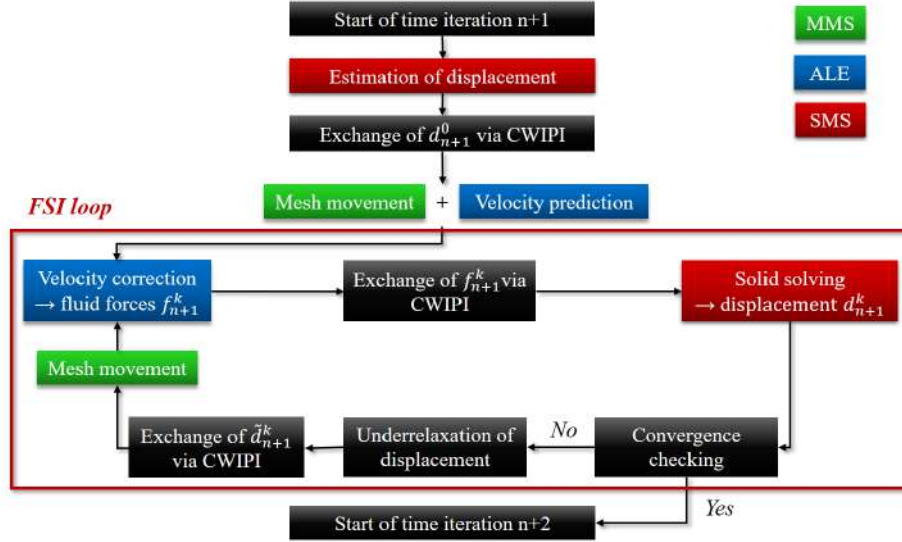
Start of time iteration n+1

MMS

ALE

SMS

Estimation of displacement

Exchange of $d_{n+1}^{0}$ via CWIPI

FSI loop

Mesh movement + Velocity prediction

Velocity correction → fluid forces $f_{n+1}^{k}$

Exchange of $f_{n+1}^{k}$ via CWIPI

Solid solving → displacement $d_{n+1}^{k}$

Mesh movement

Exchange of $\tilde{d}_{n+1}^{k}$ via CWIPI

Underrelaxation of displacement

No

Convergence checking

Yes

Start of time iteration n+2